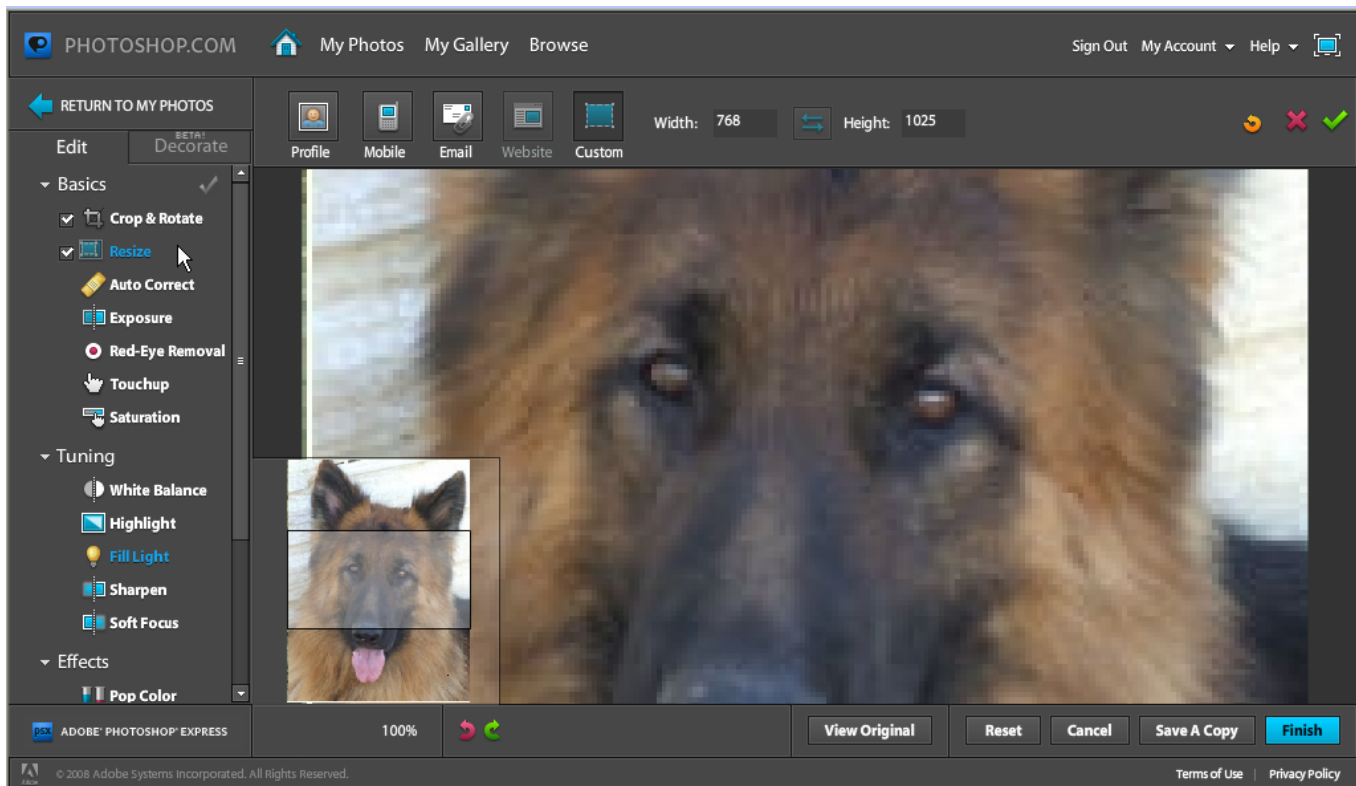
PHOTOSHOP.COM My Photos My Gallery Browse Sign Out My Account Help

RETURN TO MY PHOTOS

Profile Mobile Email Website Custom Width: 768 Height: 1025

Edit BETA! Decorate

Basics
Crop & Rotate
Resize
Auto Correct
Exposure
Red-Eye Removal
Touchup
Saturation

Tuning
White Balance
Highlight
Fill Light
Sharpen
Soft Focus

Effects
Pop Color

ADOBE® PHOTOSHOP® EXPRESS 100% View Original Reset Cancel Save A Copy Finish

© 2008 Adobe Systems Incorporated. All Rights Reserved. Terms of Use Privacy Policy